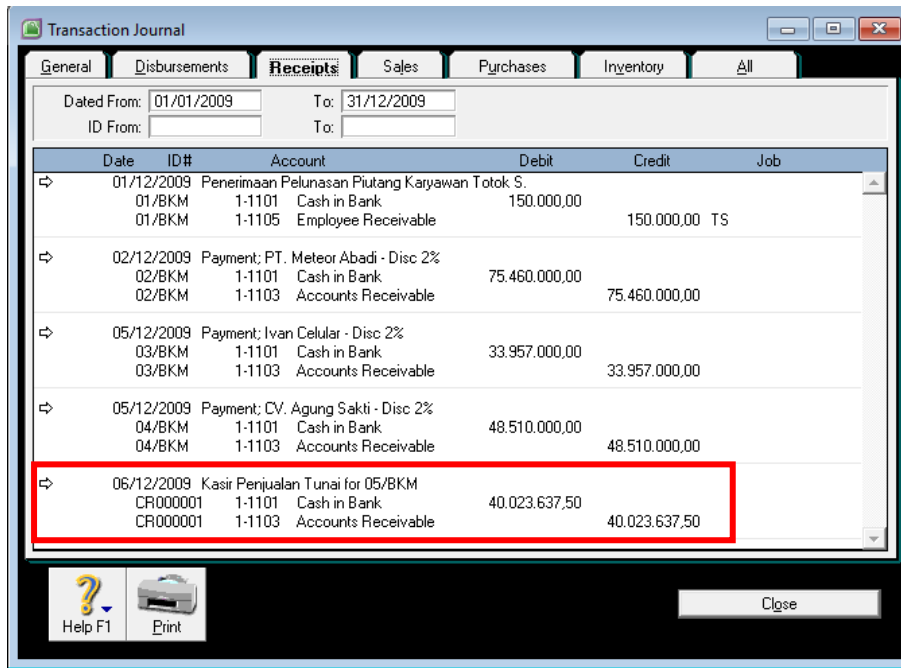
Transaction Journal

General | Disbursements | Receipts | Sales | Purchases | Inventory | All

Dated From: 01/01/2009 To: 31/12/2009
ID From: To:

| | Date | ID# | Account | Debit | Credit | Job |
|---|---|---|---|---|---|---|
| ⇨ | 01/12/2009 | | Penerimaan Pelunasan Piutang Karyawan Totok S. | | | |
| | | 01/BKM | 1-1101 Cash in Bank | 150.000,00 | | |
| | | 01/BKM | 1-1105 Employee Receivable | | 150.000,00 | TS |
| ⇨ | 02/12/2009 | | Payment; PT. Meteor Abadi - Disc 2% | | | |
| | | 02/BKM | 1-1101 Cash in Bank | 75.460.000,00 | | |
| | | 02/BKM | 1-1103 Accounts Receivable | | 75.460.000,00 | |
| ⇨ | 05/12/2009 | | Payment; Ivan Celular - Disc 2% | | | |
| | | 03/BKM | 1-1101 Cash in Bank | 33.957.000,00 | | |
| | | 03/BKM | 1-1103 Accounts Receivable | | 33.957.000,00 | |
| ⇨ | 05/12/2009 | | Payment; CV. Agung Sakti - Disc 2% | | | |
| | | 04/BKM | 1-1101 Cash in Bank | 48.510.000,00 | | |
| | | 04/BKM | 1-1103 Accounts Receivable | | 48.510.000,00 | |
| ⇨ | 06/12/2009 | | Kasir Penjualan Tunai for 05/BKM | | | |
| | | CR000001 | 1-1101 Cash in Bank | 40.023.637,50 | | |
| | | CR000001 | 1-1103 Accounts Receivable | | 40.023.637,50 | |

Help F1 Print Close